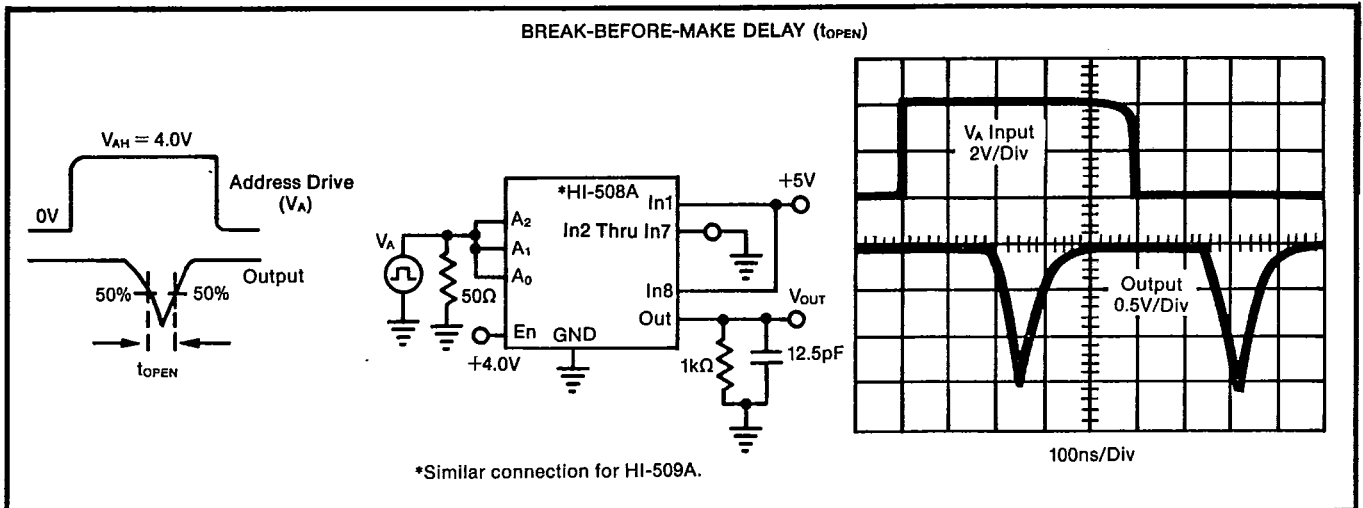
BREAK-BEFORE-MAKE DELAY ($t_{OPEN}$)

$V_{AH} = 4.0V$

Address Drive ($V_A$)

0V

Output

50%

50%

$t_{OPEN}$

$V_A$

50Ω

$A_2$

$A_1$

$A_0$

En

+4.0V

*HI-508A

In1

In2 Thru In7

In8

Out

GND

+5V

$V_{OUT}$

1kΩ

12.5pF

*Similar connection for HI-509A.

$V_A$ Input 2V/Div

Output 0.5V/Div

100ns/Div